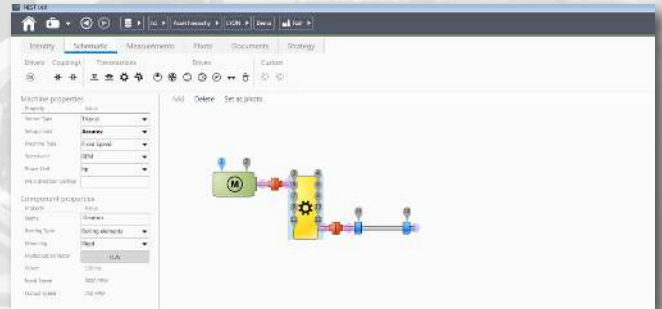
NEST i4.0

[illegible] ▸ Powerlinearity ▸ LYON ▸ Demo ▸ Fan ▸

Identity | Schematic | Measurements | Photo | Documents | Strategy

Drivers | Couplings | Transmissions | Drives | Custom

Add | Delete | Set as photo

Machine properties
Property | Value
Sensor Type | Triaxial
Setup Code | Reserved
Machine Type | Fixed Speed
Standard | RPM
Power Unit | hp
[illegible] | 

Component properties
Property | Value
Name | Gearbox
Bearing Type | Rolling elements
Mounting | Rigid
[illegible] | N/A
Power | 120 hp
Input Speed | 1800 RPM
Output Speed | 750 RPM